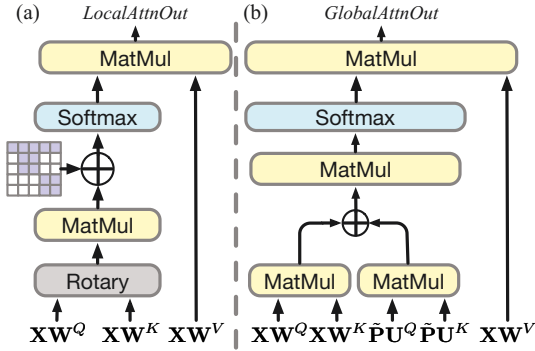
(a)

LocalAttnOut

MatMul

Softmax

$\oplus$

MatMul

Rotary

$\mathbf{XW}^Q$ $\mathbf{XW}^K$ $\mathbf{XW}^V$

(b)

GlobalAttnOut

MatMul

Softmax

MatMul

$\oplus$

MatMul

MatMul

$\mathbf{XW}^Q\mathbf{XW}^K\tilde{\mathbf{P}}\mathbf{U}^Q\tilde{\mathbf{P}}\mathbf{U}^K$ $\mathbf{XW}^V$